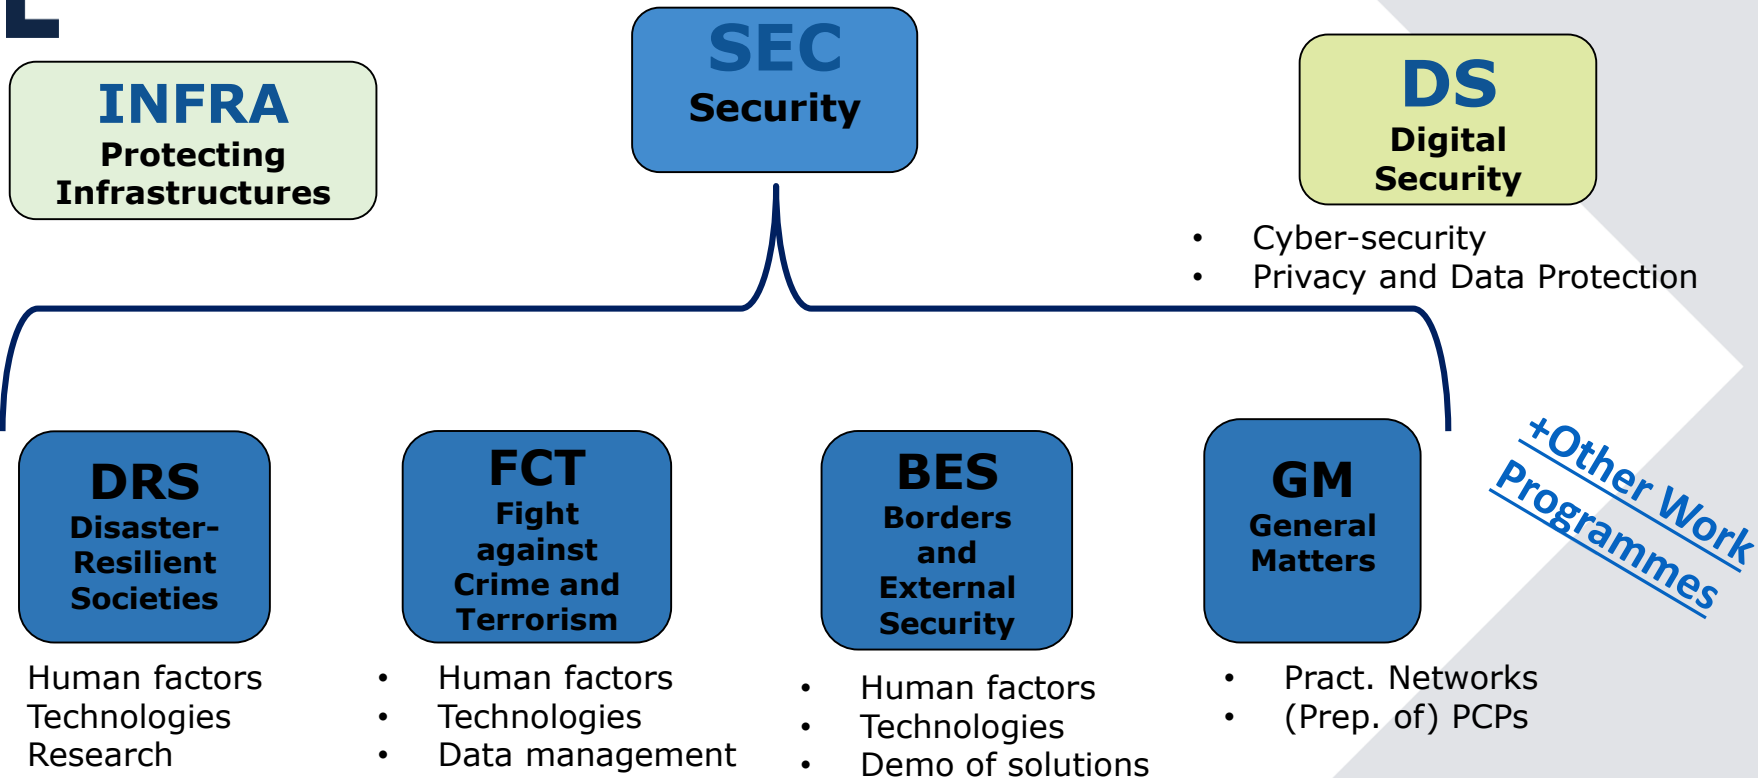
SEC
Security

INFRA
Protecting Infrastructures

DS
Digital Security

- Cyber-security
- Privacy and Data Protection

DRS
Disaster-Resilient Societies

Human factors
Technologies
Research

FCT
Fight against Crime and Terrorism

- Human factors
- Technologies
- Data management

BES
Borders and External Security

- Human factors
- Technologies
- Demo of solutions

GM
General Matters

- Pract. Networks
- (Prep. of) PCPs

+Other Work Programmes